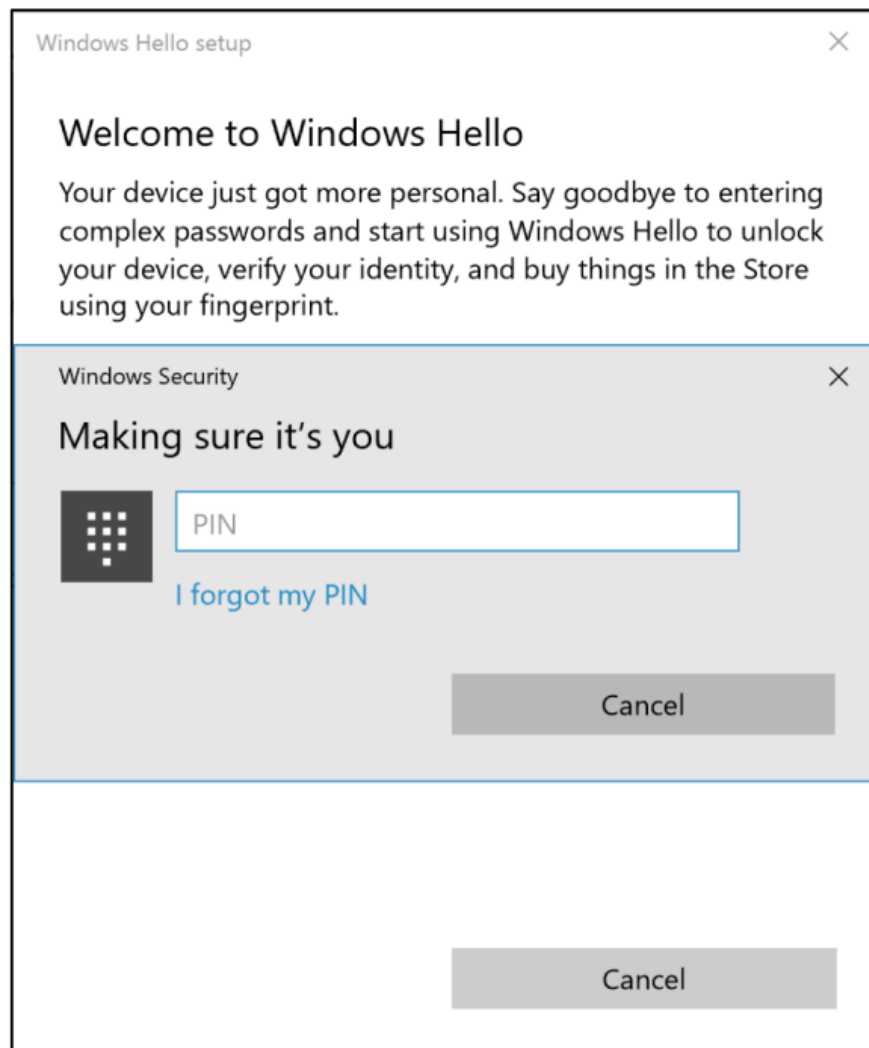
Windows Hello setup

×

Welcome to Windows Hello

Your device just got more personal. Say goodbye to entering complex passwords and start using Windows Hello to unlock your device, verify your identity, and buy things in the Store using your fingerprint.

Windows Security

×

Making sure it's you

PIN

I forgot my PIN

Cancel

Cancel